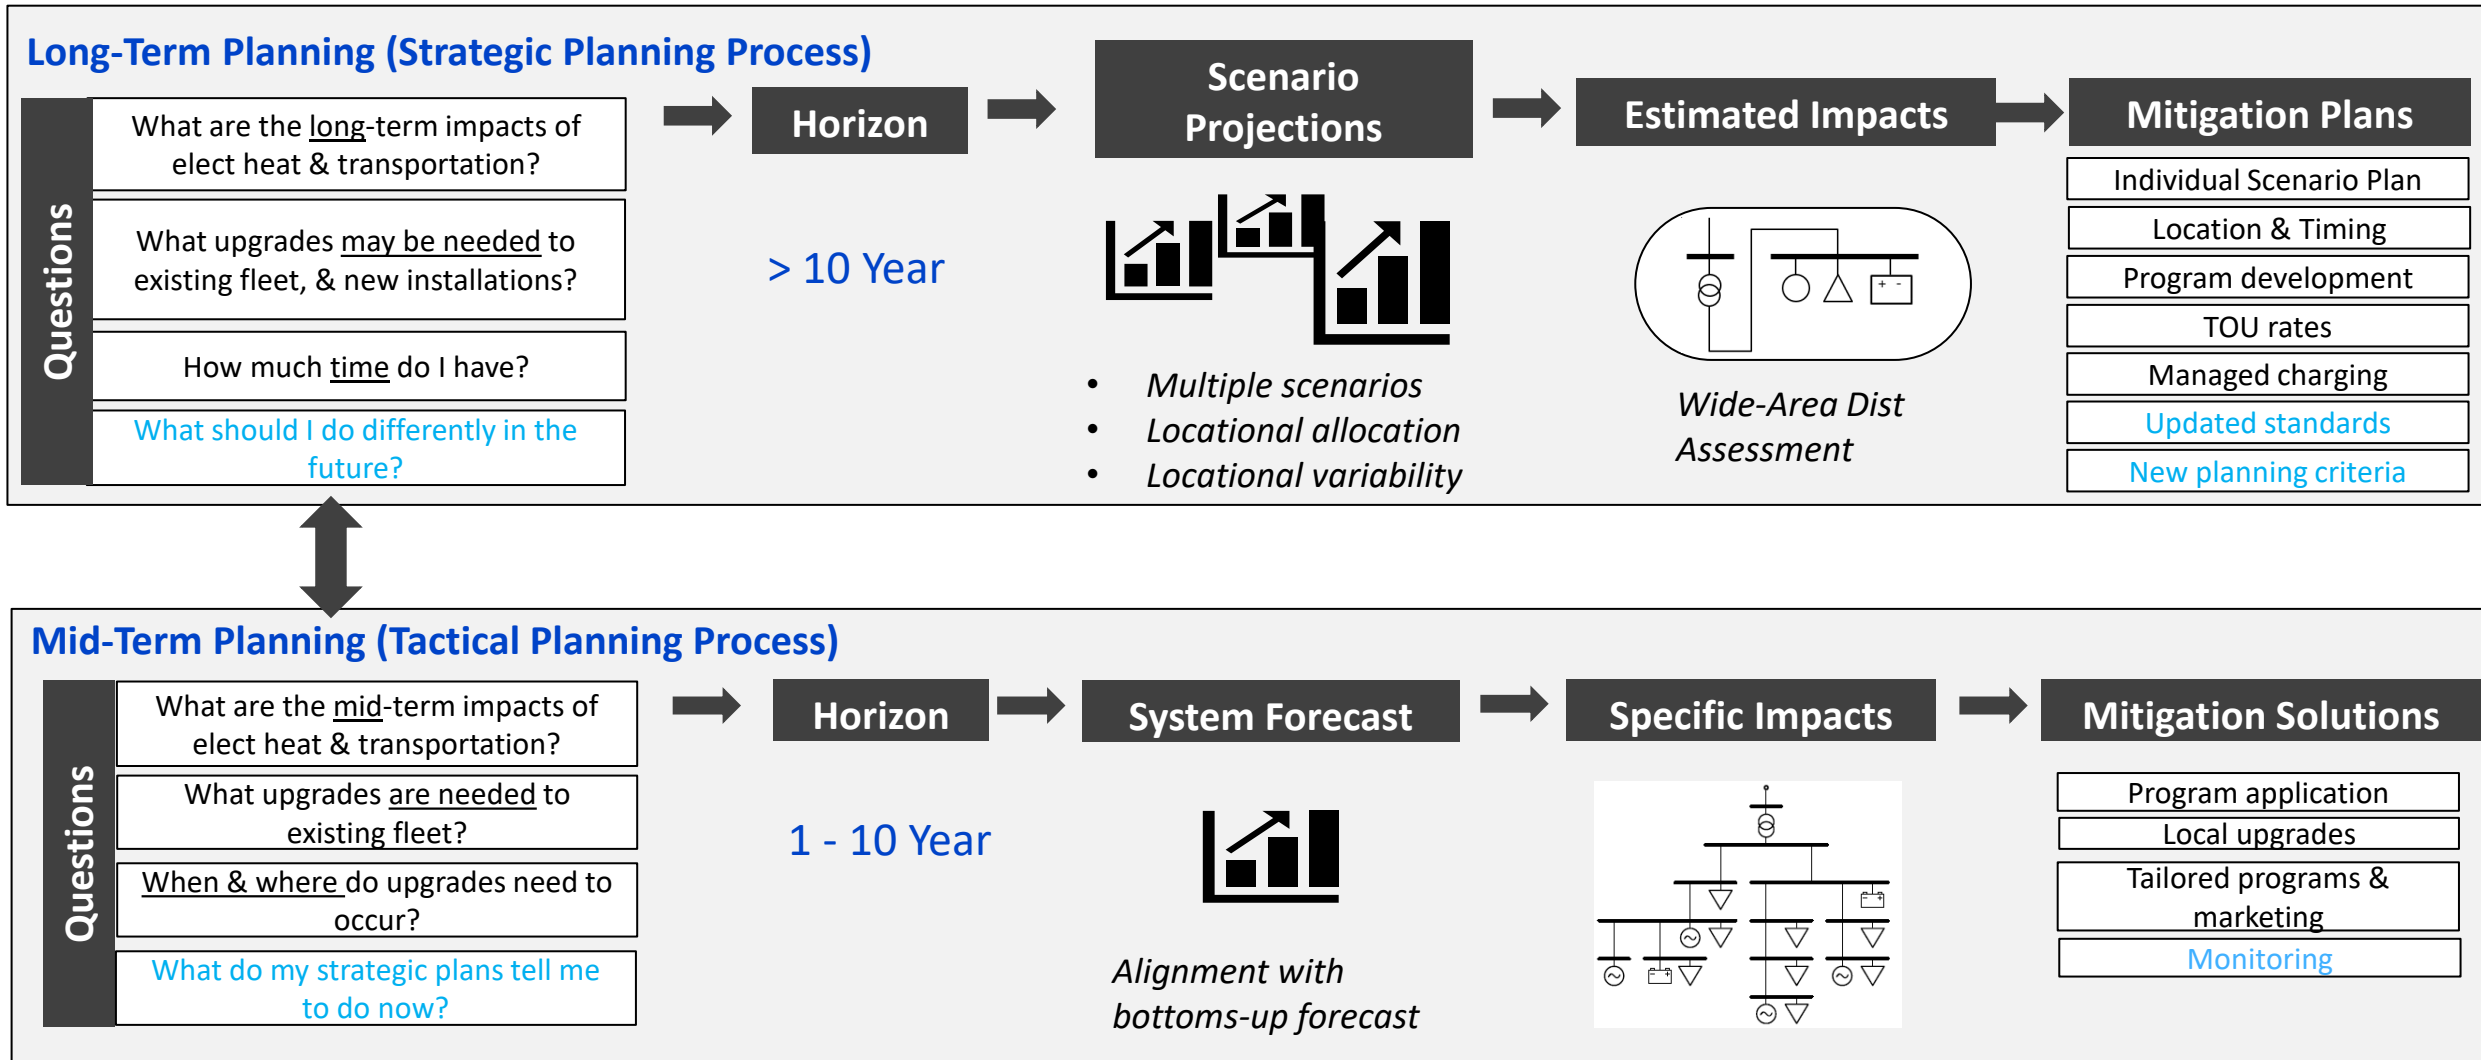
Long-Term Planning (Strategic Planning Process)

Questions

What are the long-term impacts of elect heat & transportation?

What upgrades may be needed to existing fleet, & new installations?

How much time do I have?

What should I do differently in the future?

Horizon

> 10 Year

Scenario Projections

- Multiple scenarios
- Locational allocation
- Locational variability

Estimated Impacts

+ -

Wide-Area Dist Assessment

Mitigation Plans

Individual Scenario Plan

Location & Timing

Program development

TOU rates

Managed charging

Updated standards

New planning criteria

Mid-Term Planning (Tactical Planning Process)

Questions

What are the mid-term impacts of elect heat & transportation?

What upgrades are needed to existing fleet?

When & where do upgrades need to occur?

What do my strategic plans tell me to do now?

Horizon

1 - 10 Year

System Forecast

Alignment with bottoms-up forecast

Specific Impacts

Mitigation Solutions

Program application

Local upgrades

Tailored programs & marketing

Monitoring